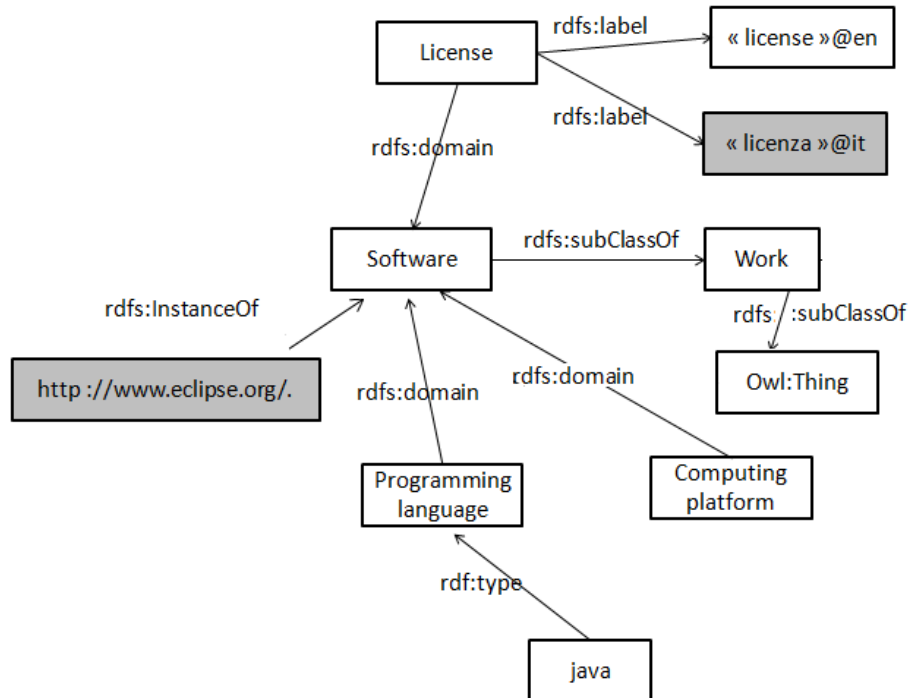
License

rdfs:label

« license »@en

rdfs:label

« licenza »@it

rdfs:domain

Software

rdfs:subClassOf

Work

rdfs:InstanceOf

rdfs:subClassOf

http ://www.eclipse.org/.

rdfs:domain

rdfs:domain

Owl:Thing

Programming language

Computing platform

rdf:type

java